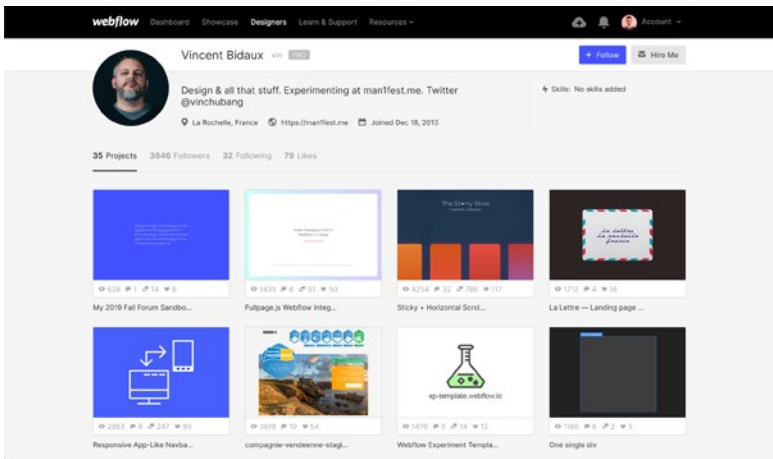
webflow Dashboard Showcase Designers Learn & Support Resources

Account

Vincent Bidaux vin PRO

+ Follow Hire Me

Design & all that stuff. Experimenting at man1fest.me. Twitter @vinchubang

La Rochelle, France https://man1fest.me Joined Dec 18, 2013

Skills: No skills added

35 Projects 3846 Followers 32 Following 79 Likes

The Sticky Slide

La Lettre de Monsieur France

628 1 14 8
My 2019 Fall Forum Sandbo...

1435 6 61 50
Fullpage.js Webflow Integ...

4254 32 766 117
Sticky + Horizorcal Scrol...

1712 4 16
La Lettre — Landing page ...

2853 8 247 93
Responsive App-Like Navba...

3618 10 54
compagnie-vendeenne-stagi...

xp-template.webflow.io

1476 3 14 12
Webflow Experiment Templa...

1160 6 2 5
One single div